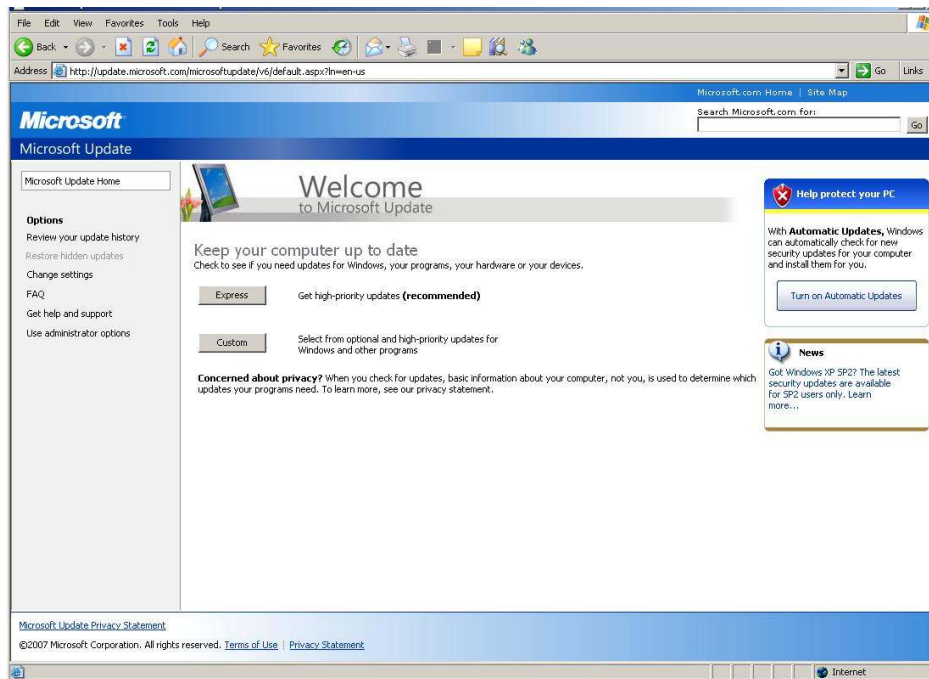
File Edit View Favorites Tools Help

Back Search Favorites

Address http://update.microsoft.com/microsoftupdate/v6/default.aspx?ln=en-us Go Links

Microsoft.com Home | Site Map

Search Microsoft.com for:

Go

Microsoft

Microsoft Update

Microsoft Update Home

Options
Review your update history
Restore hidden updates
Change settings
FAQ
Get help and support
Use administrator options

Welcome
to Microsoft Update

Keep your computer up to date
Check to see if you need updates for Windows, your programs, your hardware or your devices.

Express
Get high-priority updates **(recommended)**

Custom
Select from optional and high-priority updates for Windows and other programs

**Concerned about privacy?** When you check for updates, basic information about your computer, not you, is used to determine which updates your programs need. To learn more, see our privacy statement.

Help protect your PC

With **Automatic Updates,** Windows can automatically check for new security updates for your computer and install them for you.

Turn on Automatic Updates

News

Got Windows XP SP2? The latest security updates are available for SP2 users only. Learn more...

Microsoft Update Privacy Statement

©2007 Microsoft Corporation. All rights reserved. Terms of Use | Privacy Statement

Internet